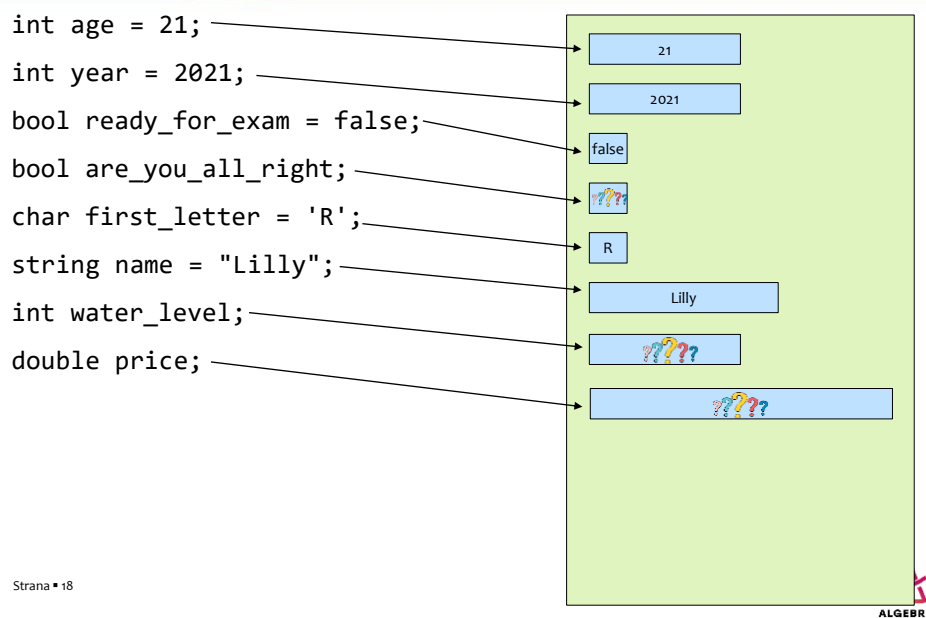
int age = 21;
int year = 2021;
bool ready_for_exam = false;
bool are_you_all_right;
char first_letter = 'R';
string name = "Lilly";
int water_level;
double price;

21
2021
false
????
R
Lilly
????
????

Strana ▪ 18

ALGEBR